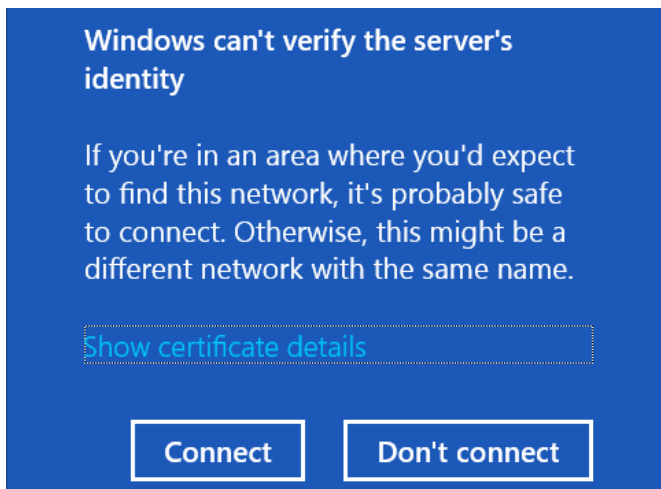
Windows can't verify the server's identity

If you're in an area where you'd expect to find this network, it's probably safe to connect. Otherwise, this might be a different network with the same name.

Show certificate details

Connect

Don't connect